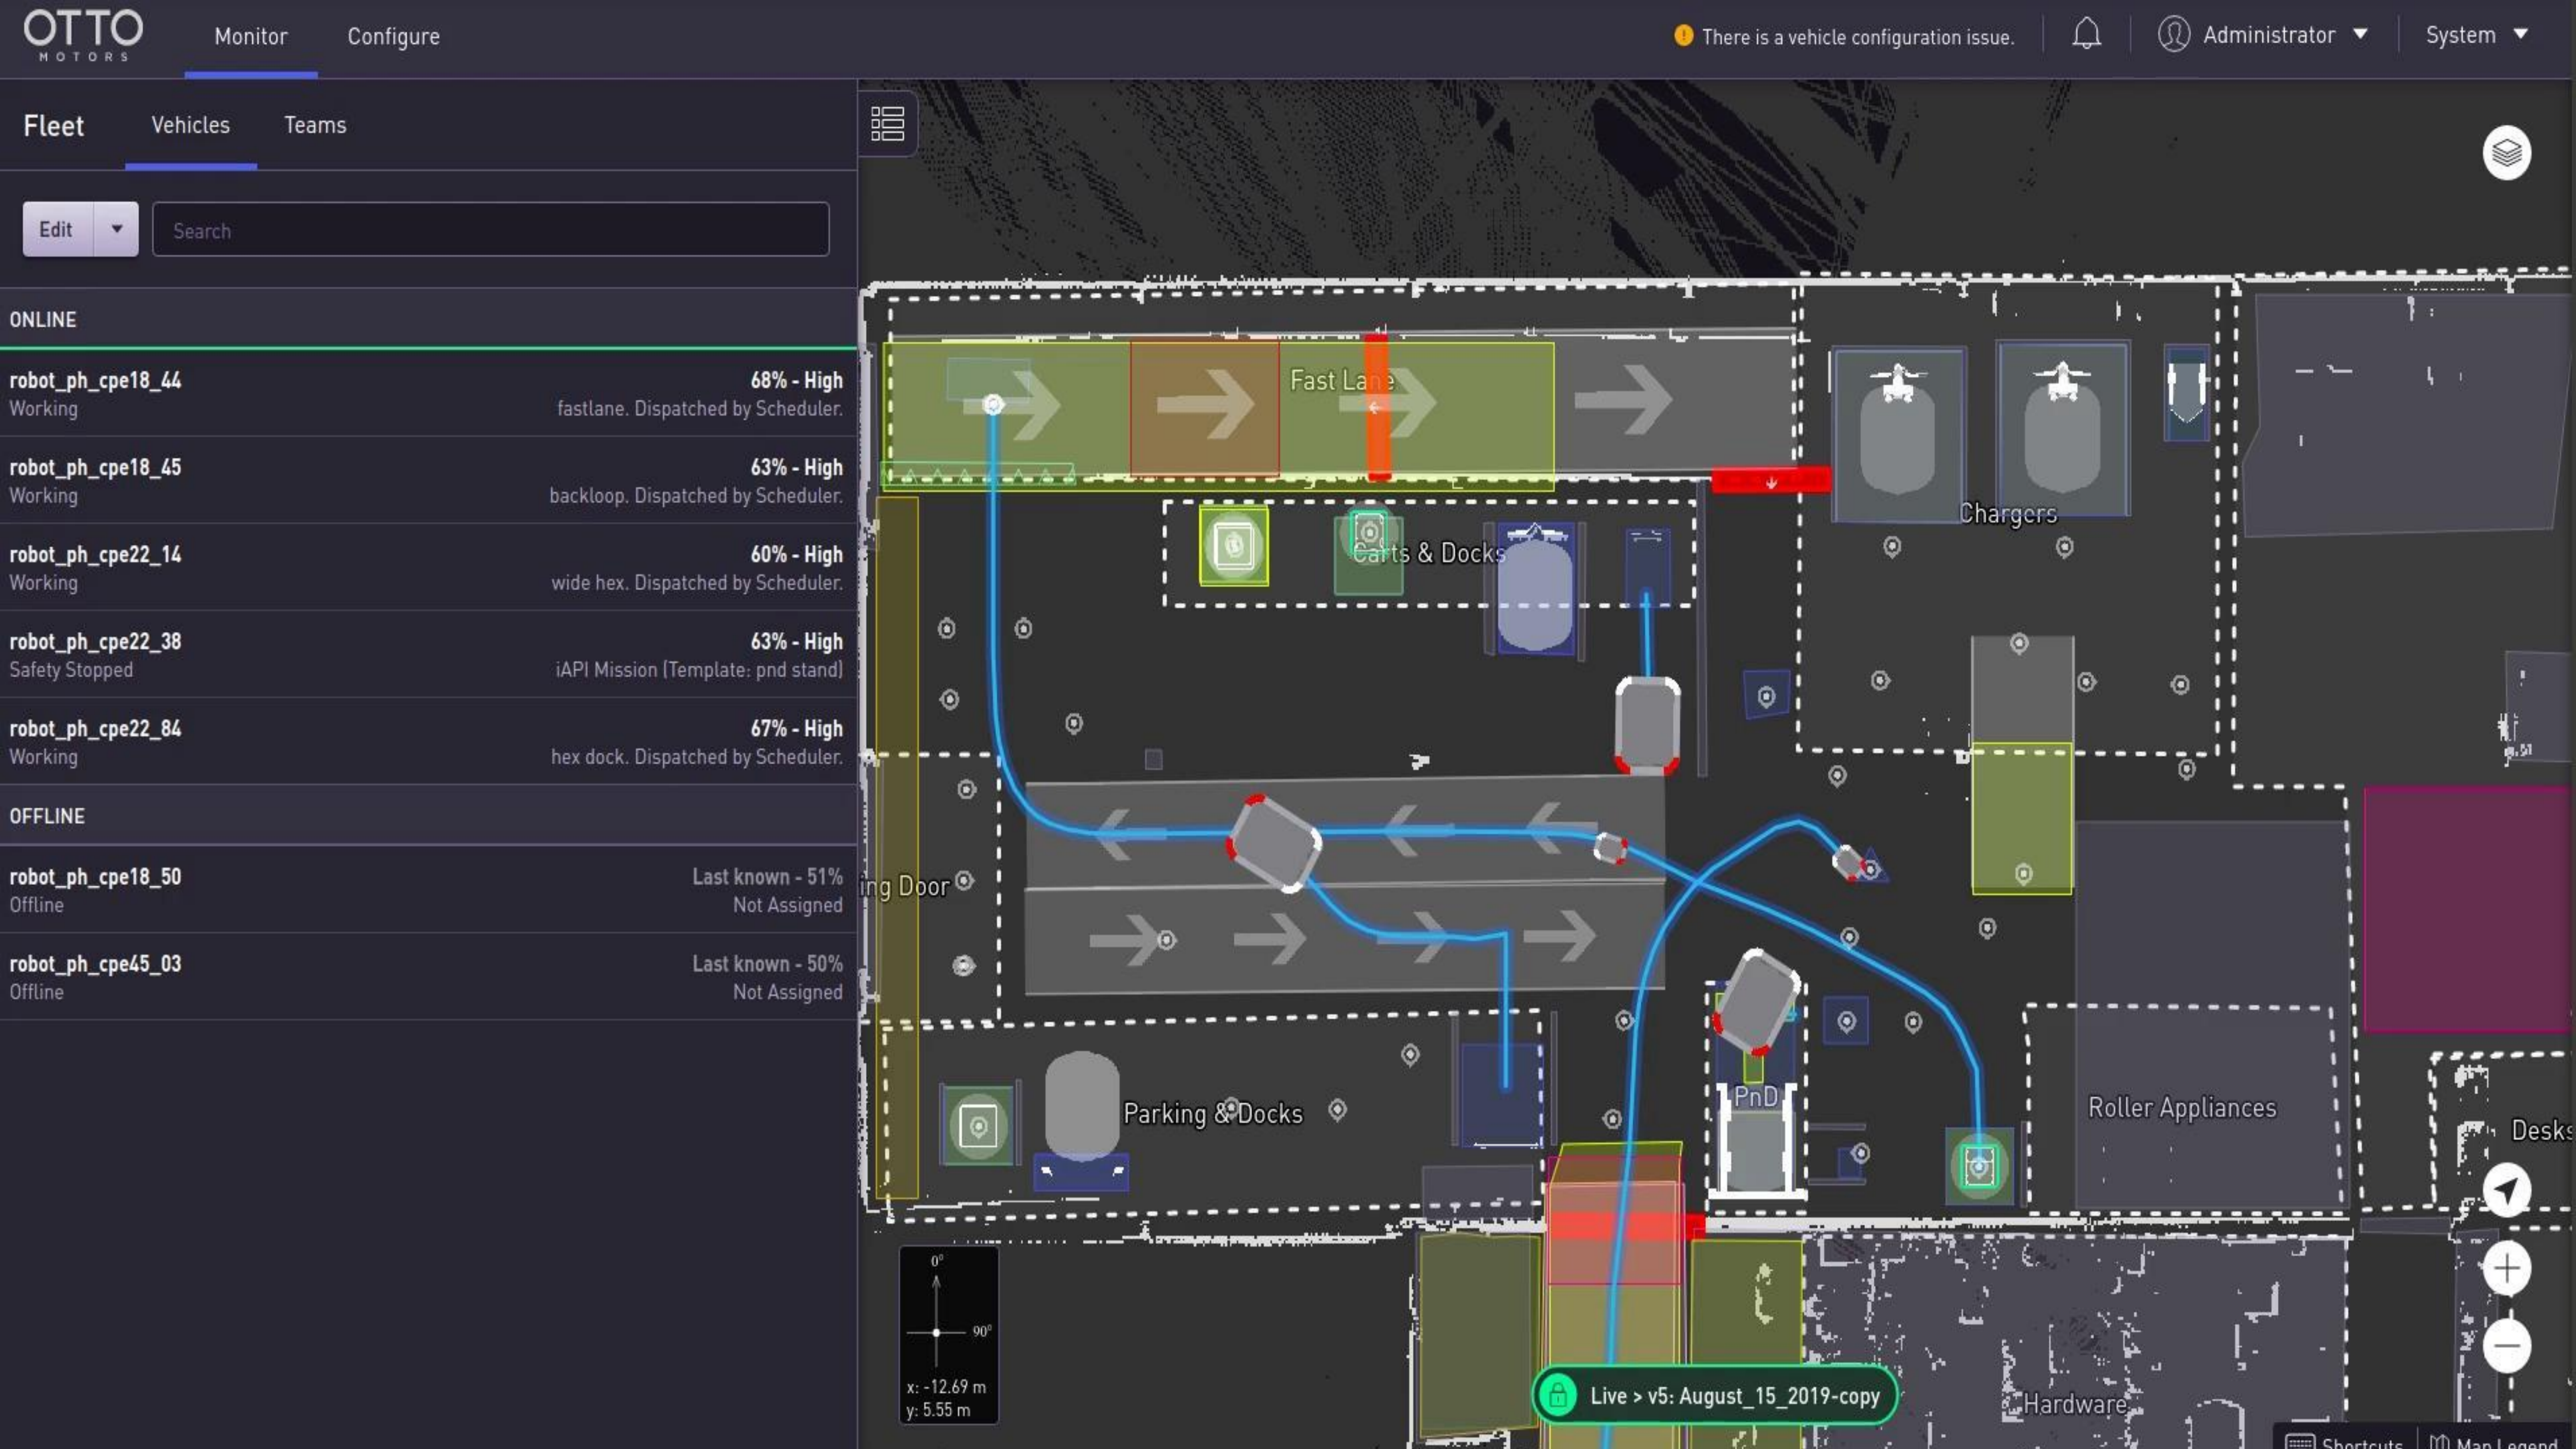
OTTO MOTORS

Monitor Configure

There is a vehicle configuration issue.

Administrator

System

Fleet Vehicles Teams

Edit

Search

ONLINE

robot_ph_cpe18_44
Working
68% - High
fastlane. Dispatched by Scheduler.

robot_ph_cpe18_45
Working
63% - High
backloop. Dispatched by Scheduler.

robot_ph_cpe22_14
Working
60% - High
wide hex. Dispatched by Scheduler.

robot_ph_cpe22_38
Safety Stopped
63% - High
iAPI Mission (Template: pnd stand)

robot_ph_cpe22_84
Working
67% - High
hex dock. Dispatched by Scheduler.

OFFLINE

robot_ph_cpe18_50
Offline
Last known - 51%
Not Assigned

robot_ph_cpe45_03
Offline
Last known - 50%
Not Assigned

Fast Lane

Chargers

Carts & Docks

ing Door

Parking & Docks

PnD

Roller Appliances

Desks

Hardware

0°

90°

x: -12.69 m
y: 5.55 m

Live > v5: August_15_2019-copy

Shortcuts

Map Legend